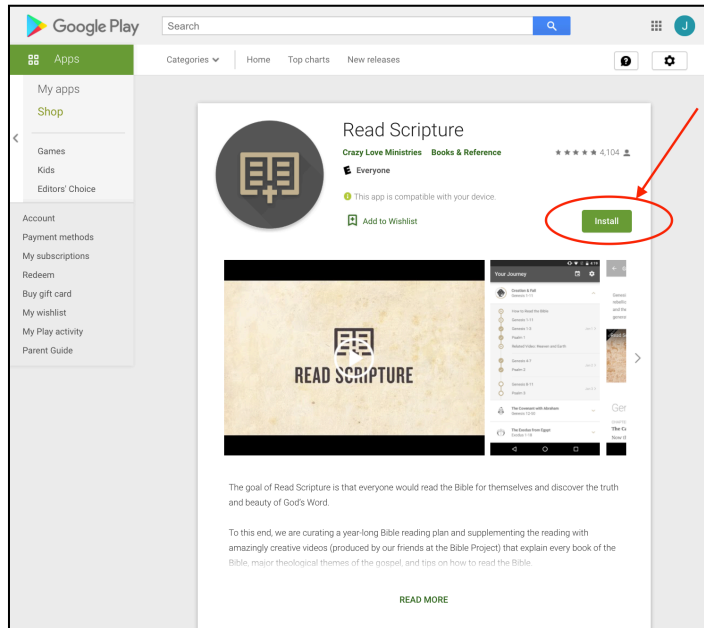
Google Play

Search

J

Apps

Categories

Home

Top charts

New releases

My apps

Shop

Games

Kids

Editors' Choice

Account

Payment methods

My subscriptions

Redeem

Buy gift card

My wishlist

My Play activity

Parent Guide

Read Scripture

Crazy Love Ministries

Books & Reference

4,104

Everyone

This app is compatible with your device.

Add to Wishlist

Install

READ SCRIPTURE

Your Journey

Creation & Fall

Genesis 1-3

Genesis 1-11

Psalm 1

Genesis 4-7

Psalm 2

Genesis 8-11

Psalm 3

The Covenant with Abraham

The Exodus from Egypt

Ger

The goal of Read Scripture is that everyone would read the Bible for themselves and discover the truth and beauty of God's Word.

To this end, we are curating a year-long Bible reading plan and supplementing the reading with amazingly creative videos (produced by our friends at the Bible Project) that explain every book of the Bible, major theological themes of the gospel, and tips on how to read the Bible.

READ MORE